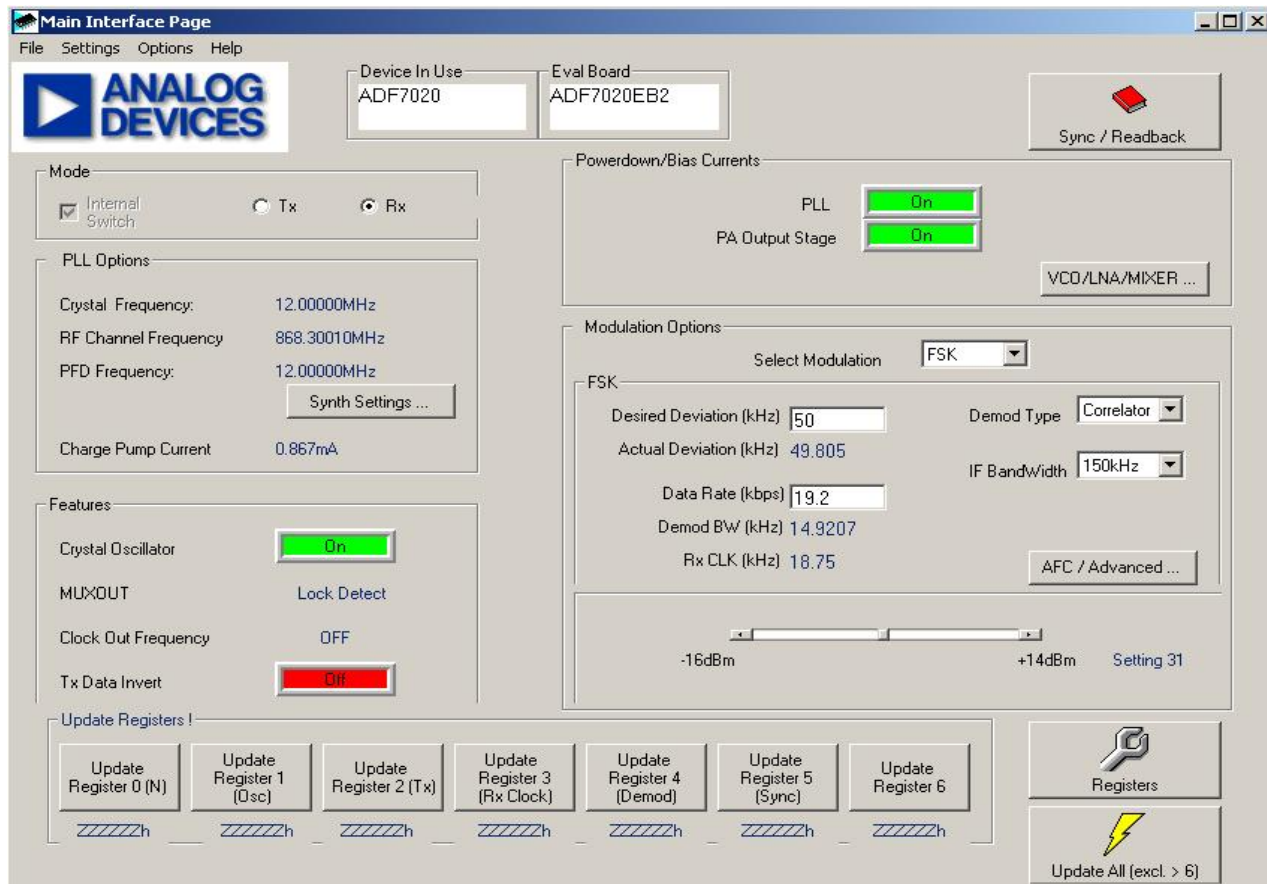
Main Interface Page

File Settings Options Help

ANALOG DEVICES

Device In Use
ADF7020

Eval Board
ADF7020EB2

Sync / Readback

Mode
Internal Switch
Tx
Rx

Powerdown/Bias Currents
PLL On
PA Output Stage On
VCO/LNA/MIXER ...

PLL Options
Crystal Frequency: 12.00000MHz
RF Channel Frequency 868.30010MHz
PFD Frequency: 12.00000MHz
Synth Settings ...
Charge Pump Current 0.867mA

Modulation Options
Select Modulation FSK
FSK
Desired Deviation (kHz) 50
Actual Deviation (kHz) 49.805
Demod Type Correlator
IF BandWidth 150kHz
Data Rate (kbps) 19.2
Demod BW (kHz) 14.9207
Rx CLK (kHz) 18.75
AFC / Advanced ...

Features
Crystal Oscillator On
MUXOUT Lock Detect
Clock Out Frequency OFF
Tx Data Invert Off

-16dBm +14dBm Setting 31

Update Registers !
Update Register 0 (N)
Update Register 1 (Osc)
Update Register 2 (Tx)
Update Register 3 (Rx Clock)
Update Register 4 (Demod)
Update Register 5 (Sync)
Update Register 6
ZZZZZZh ZZZZZZh ZZZZZZh ZZZZZZh ZZZZZZh ZZZZZZh ZZZZZZh

Registers
Update All (excl. > 6)